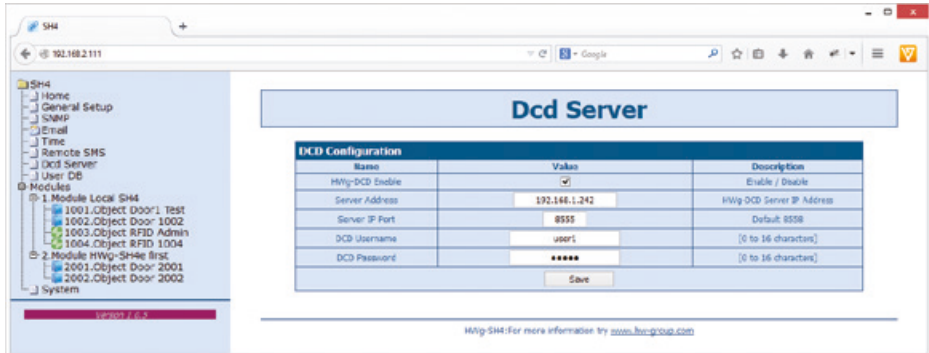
SH4
+

192.168.2.111

Google

SH4
Home
General Setup
SNMP
Email
Time
Remote SMS
Dcd Server
User DB
Modules
1.Module Local SH4
1001.Object Door1 Test
1002.Object Door 1002
1003.Object RFID Admin
1004.Object RFID 1004
2.Module HWg-SH4e first
2001.Object Door 2001
2002.Object Door 2002
System

Version 1.0.5

Dcd Server

DCD Configuration

| Name | Value | Description |
|---|---|---|
| HWg-DCD Enable | ☑ | Enable / Disable |
| Server Address | 192.168.1.242 | HWg DCD Server IP Address |
| Server IP Port | 8555 | Default 8558 |
| DCD Username | user1 | [0 to 16 characters] |
| DCD Password | ••••• | [0 to 16 characters] |

Save

HWg-SH4:For more information try www.hw-group.com